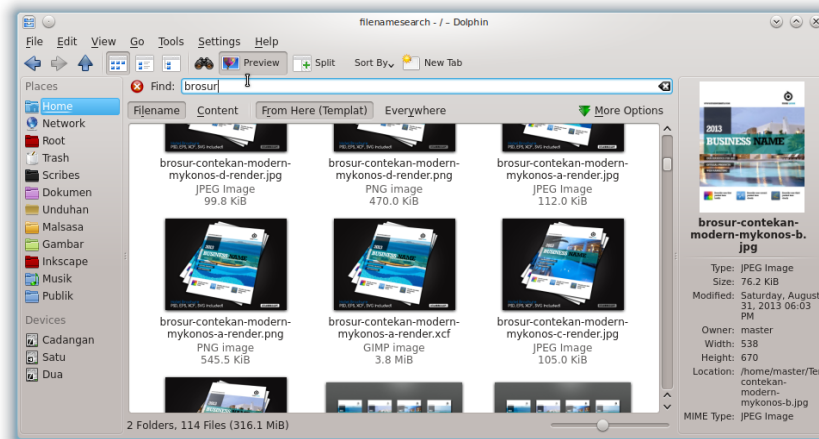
filenamesearch - / - Dolphin

File Edit View Go Tools Settings Help

Preview Split Sort By New Tab

Places
Home
Network
Root
Trash
Scribes
Dokumen
Unduhan
Malsasa
Gambar
Inkscape
Musik
Publik

Devices
Cadangan
Satu
Dua

Find: brosur

Filename Content From Here (Templat) Everywhere More Options

brosur-contekan-modern-mykonos-d-render.jpg
JPEG Image
99.8 KiB

brosur-contekan-modern-mykonos-d-render.png
PNG image
470.0 KiB

brosur-contekan-modern-mykonos-a-render.jpg
JPEG Image
112.0 KiB

brosur-contekan-modern-mykonos-a-render.png
PNG image
545.5 KiB

brosur-contekan-modern-mykonos-a-render.xcf
GIMP image
3.8 MiB

brosur-contekan-modern-mykonos-c-render.jpg
JPEG Image
105.0 KiB

2 Folders, 114 Files (316.1 MiB)

2013
BUSINESS NAME

brosur-contekan-modern-mykonos-b.jpg

Type: JPEG Image
Size: 76.2 KiB
Modified: Saturday, August 31, 2013 06:03 PM
Owner: master
Width: 538
Height: 670
Location: /home/master/Te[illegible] contekan-modern-mykonos-b.jpg
MIME Type: JPEG Image